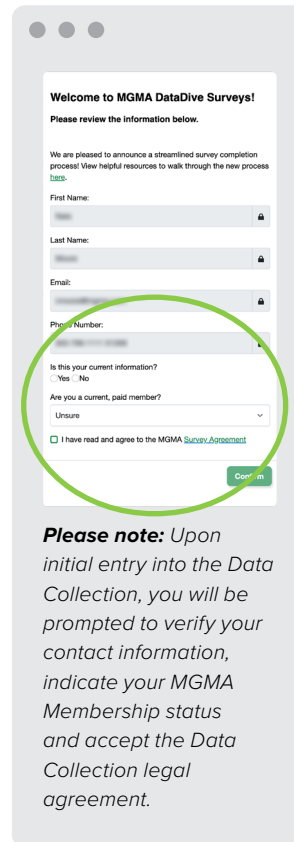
Welcome to MGMA DataDive Surveys!

Please review the information below.

We are pleased to announce a streamlined survey completion process! View helpful resources to walk through the new process here.

First Name:

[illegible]

Last Name:

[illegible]

Email:

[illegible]

Phone Number:

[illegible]

Is this your current information?

Yes No

Are you a current, paid member?

Unsure

I have read and agree to the MGMA Survey Agreement

Confirm

**Please note:** Upon initial entry into the Data Collection, you will be prompted to verify your contact information, indicate your MGMA Membership status and accept the Data Collection legal agreement.